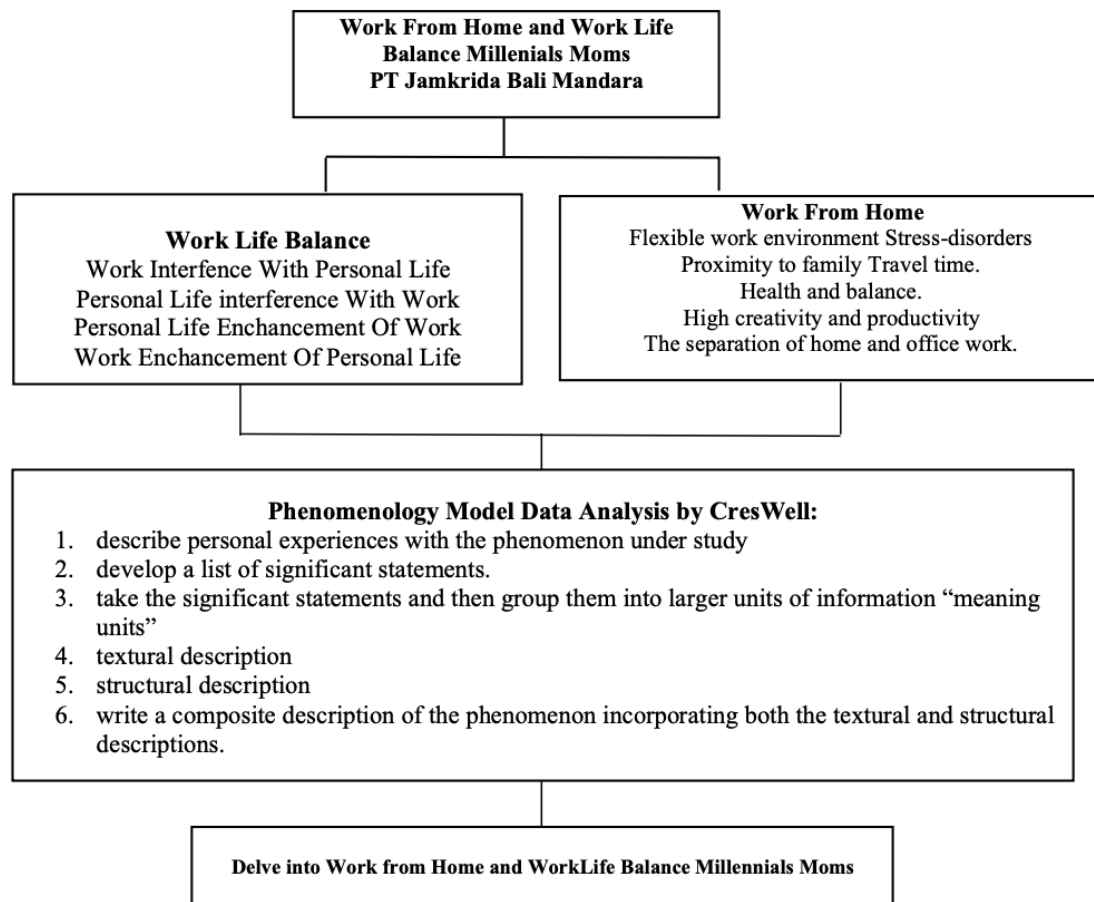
Work From Home and Work Life Balance Millenials Moms PT Jamkrida Bali Mandara

Work Life Balance
Work Interfence With Personal Life
Personal Life interference With Work
Personal Life Enchancement Of Work
Work Enchancement Of Personal Life

Work From Home
Flexible work environment Stress-disorders
Proximity to family Travel time.
Health and balance.
High creativity and productivity
The separation of home and office work.

Phenomenology Model Data Analysis by CresWell:
1. describe personal experiences with the phenomenon under study
2. develop a list of significant statements.
3. take the significant statements and then group them into larger units of information "meaning units"
4. textural description
5. structural description
6. write a composite description of the phenomenon incorporating both the textural and structural descriptions.

Delve into Work from Home and WorkLife Balance Millennials Moms